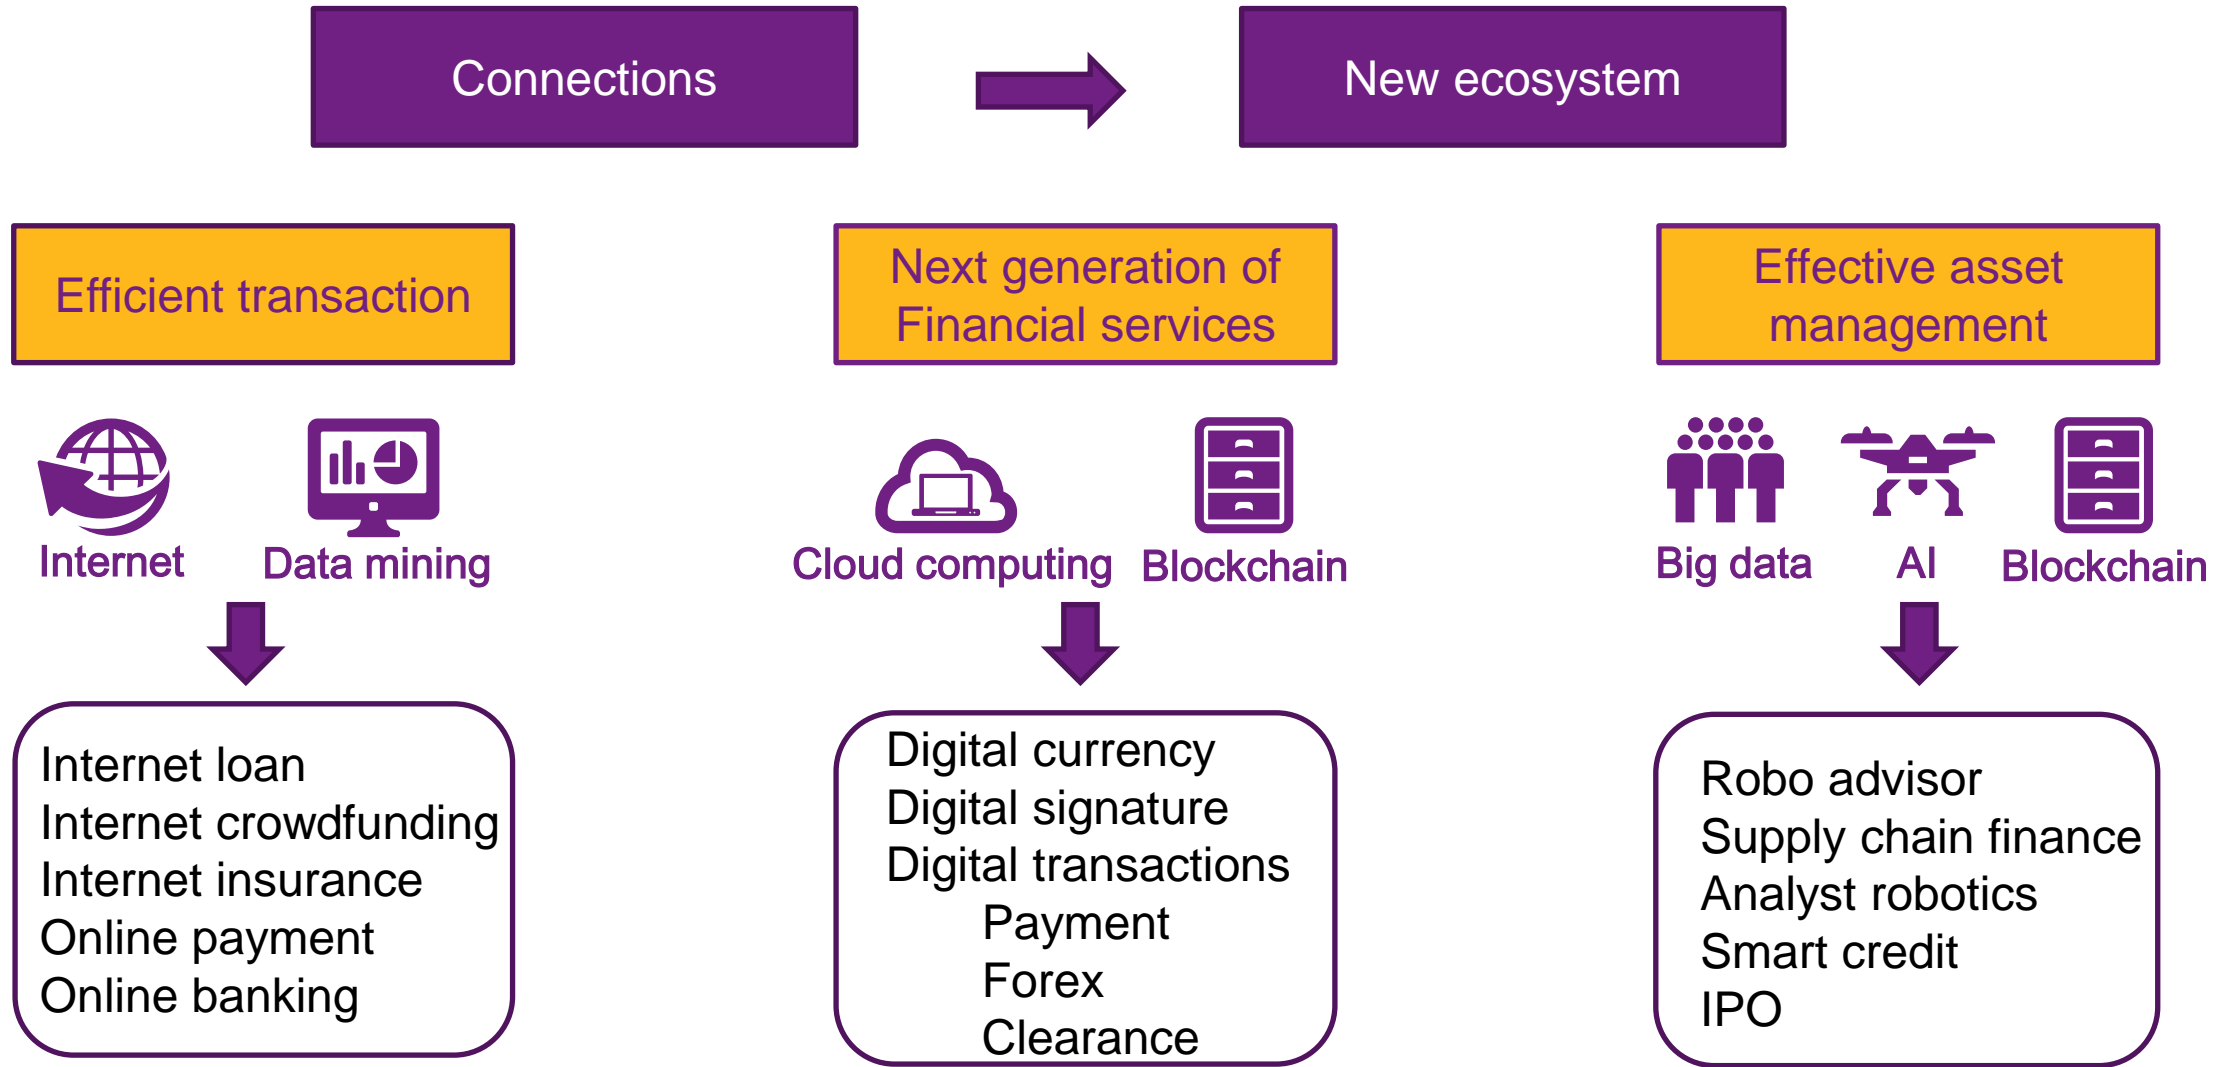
Connections

New ecosystem

Efficient transaction

Next generation of Financial services

Effective asset management

Internet

Data mining

Cloud computing

Blockchain

Big data

AI

Blockchain

Internet loan
Internet crowdfunding
Internet insurance
Online payment
Online banking

Digital currency
Digital signature
Digital transactions
Payment
Forex
Clearance

Robo advisor
Supply chain finance
Analyst robotics
Smart credit
IPO